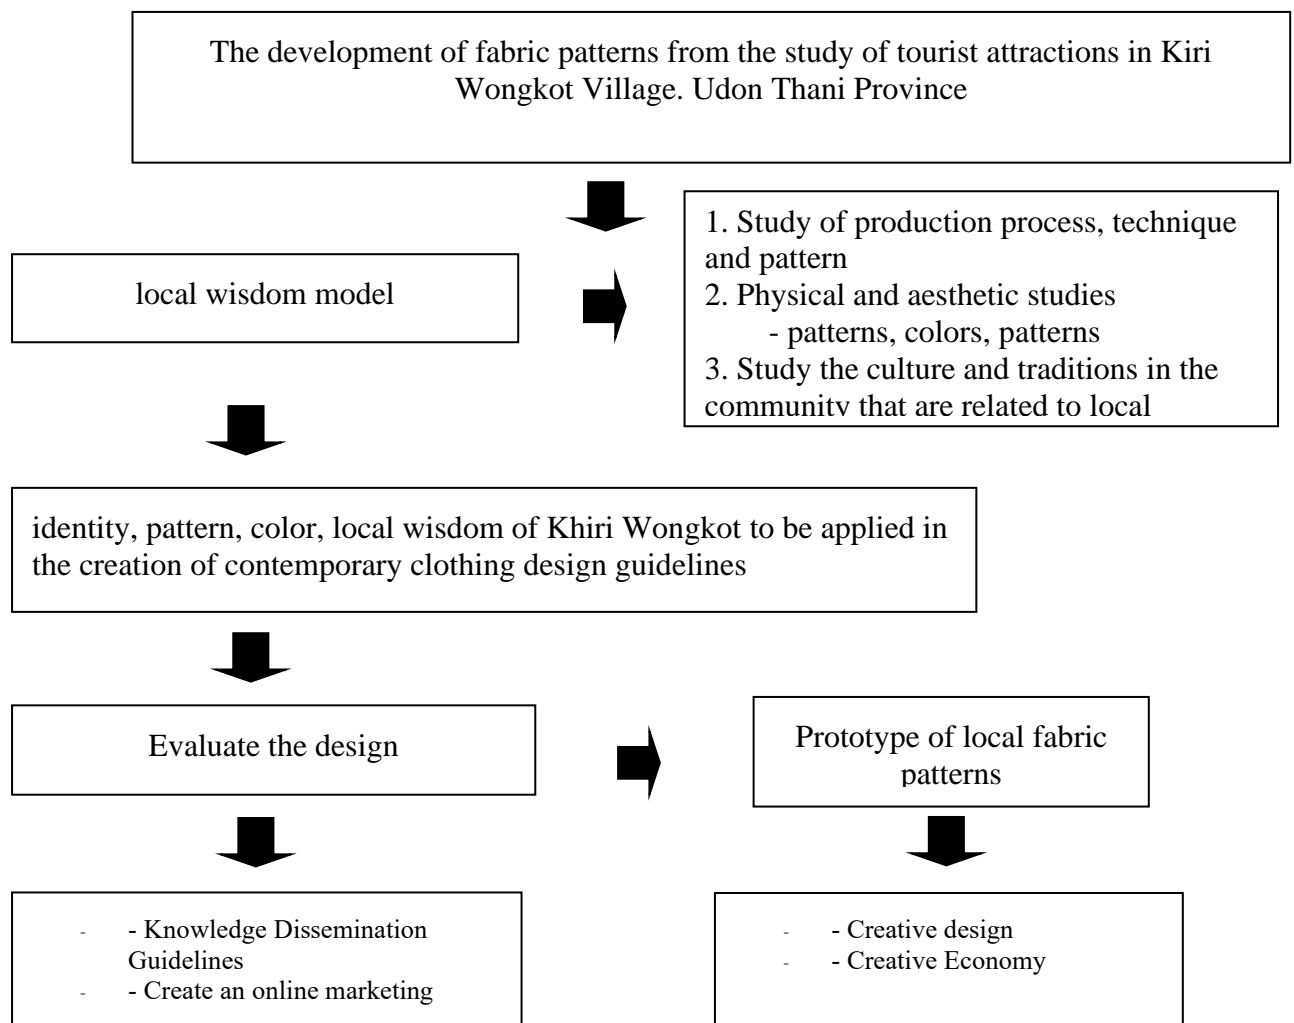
The development of fabric patterns from the study of tourist attractions in Kiri Wongkot Village. Udon Thani Province

local wisdom model

1. Study of production process, technique and pattern
2. Physical and aesthetic studies
- patterns, colors, patterns
3. Study the culture and traditions in the community that are related to local

identity, pattern, color, local wisdom of Khiri Wongkot to be applied in the creation of contemporary clothing design guidelines

Evaluate the design

Prototype of local fabric patterns

- - Knowledge Dissemination Guidelines
- - Create an online marketing

- - Creative design
- - Creative Economy